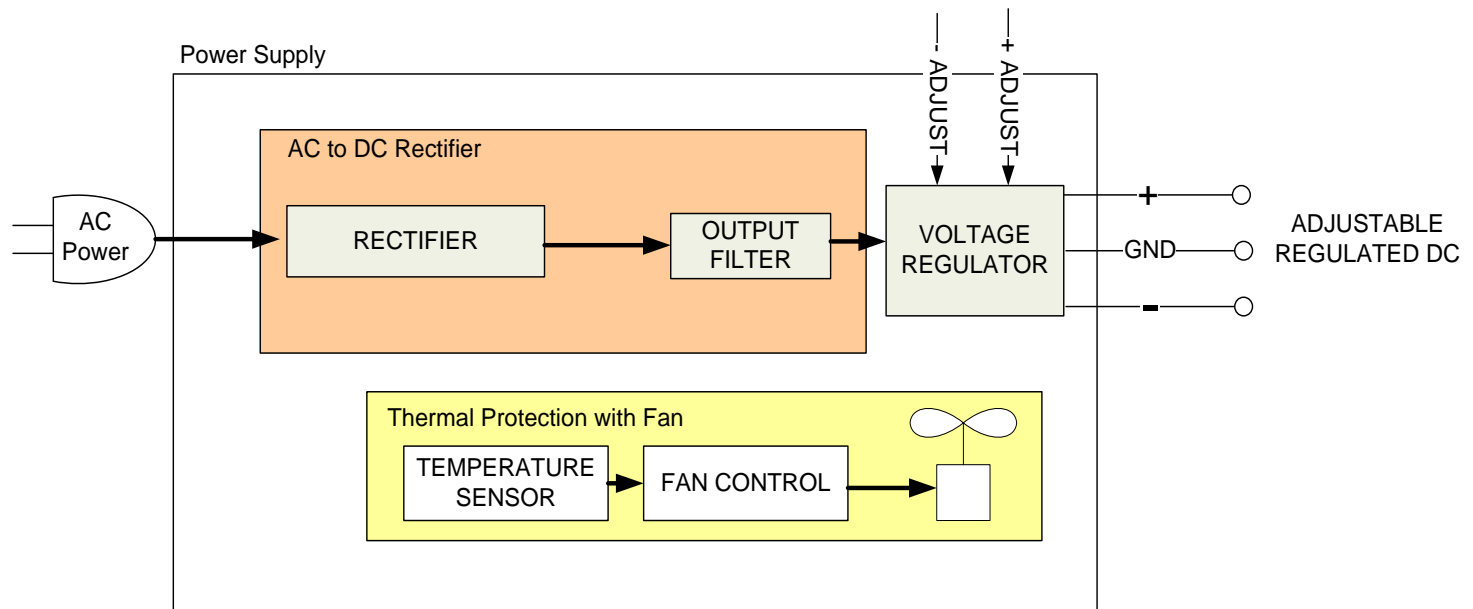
Power Supply

- ADJUST

+ ADJUST

AC to DC Rectifier

AC Power

RECTIFIER

OUTPUT FILTER

VOLTAGE REGULATOR

+

GND

-

ADJUSTABLE REGULATED DC

Thermal Protection with Fan

TEMPERATURE SENSOR

FAN CONTROL